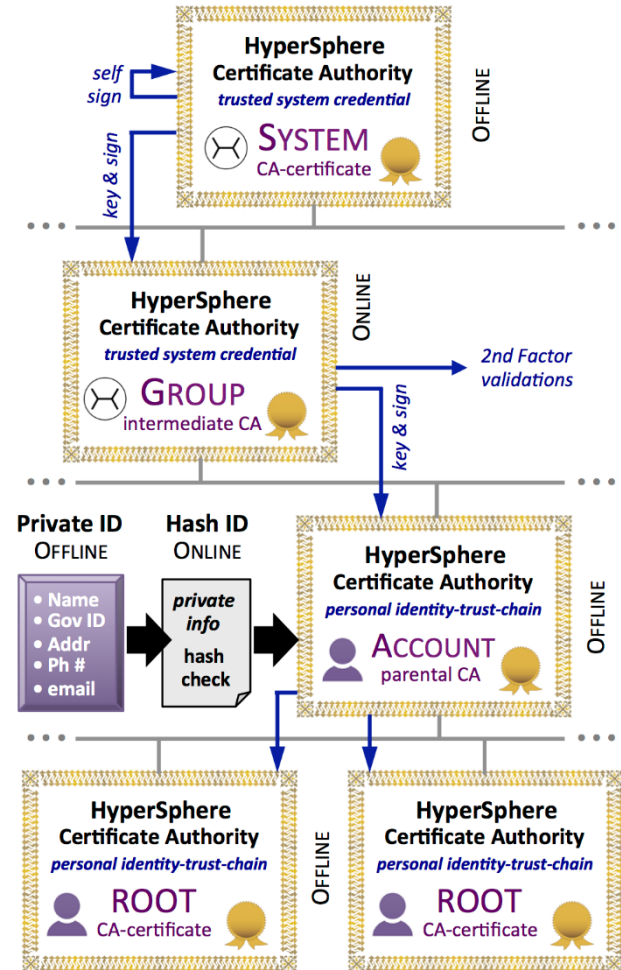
self sign

key & sign

HyperSphere
Certificate Authority
trusted system credential
SYSTEM
CA-certificate

OFFLINE

HyperSphere
Certificate Authority
trusted system credential
GROUP
intermediate CA

ONLINE

2nd Factor validations

key & sign

Private ID
OFFLINE

Hash ID
ONLINE

• Name
• Gov ID
• Addr
• Ph #
• email

private info
hash check

HyperSphere
Certificate Authority
personal identity-trust-chain
ACCOUNT
parental CA

OFFLINE

HyperSphere
Certificate Authority
personal identity-trust-chain
ROOT
CA-certificate

OFFLINE

HyperSphere
Certificate Authority
personal identity-trust-chain
ROOT
CA-certificate